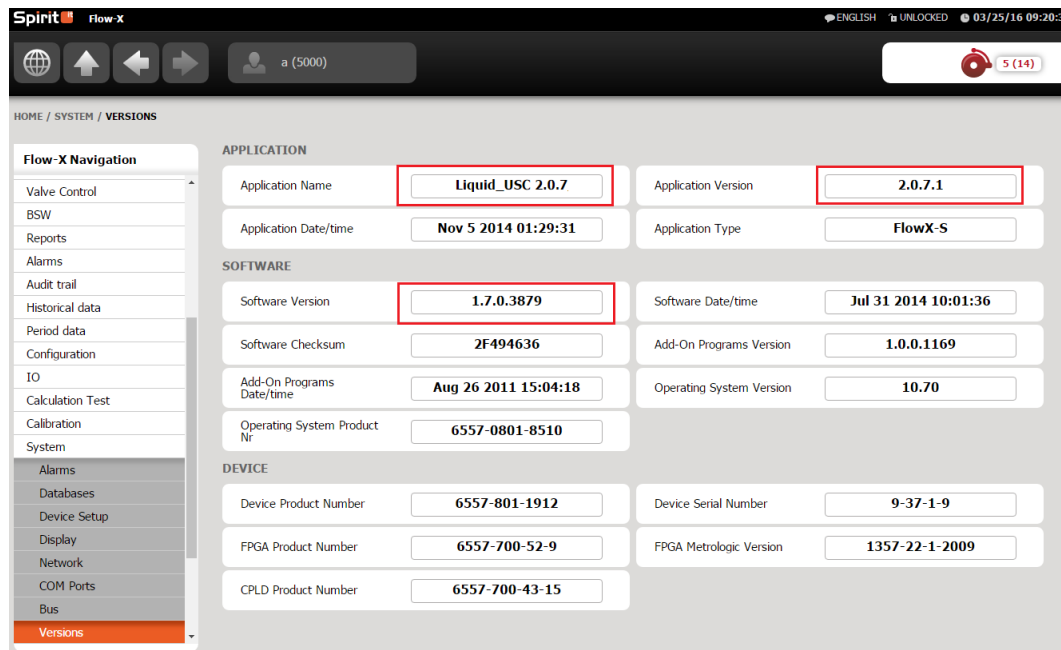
Spirit Flow-X

ENGLISH UNLOCKED 03/25/16 09:20:3

a (5000)

5 (14)

HOME / SYSTEM / VERSIONS

Flow-X Navigation

Valve Control
BSW
Reports
Alarms
Audit trail
Historical data
Period data
Configuration
IO
Calculation Test
Calibration
System
Alarms
Databases
Device Setup
Display
Network
COM Ports
Bus
Versions

APPLICATION

| | | | |
|---|---|---|---|
| Application Name | Liquid_USC 2.0.7 | Application Version | 2.0.7.1 |
| Application Date/time | Nov 5 2014 01:29:31 | Application Type | FlowX-S |

SOFTWARE

| | | | |
|---|---|---|---|
| Software Version | 1.7.0.3879 | Software Date/time | Jul 31 2014 10:01:36 |
| Software Checksum | 2F494636 | Add-On Programs Version | 1.0.0.1169 |
| Add-On Programs Date/time | Aug 26 2011 15:04:18 | Operating System Version | 10.70 |
| Operating System Product Nr | 6557-0801-8510 | | |

DEVICE

| | | | |
|---|---|---|---|
| Device Product Number | 6557-801-1912 | Device Serial Number | 9-37-1-9 |
| FPGA Product Number | 6557-700-52-9 | FPGA Metrologic Version | 1357-22-1-2009 |
| CPLD Product Number | 6557-700-43-15 | | |